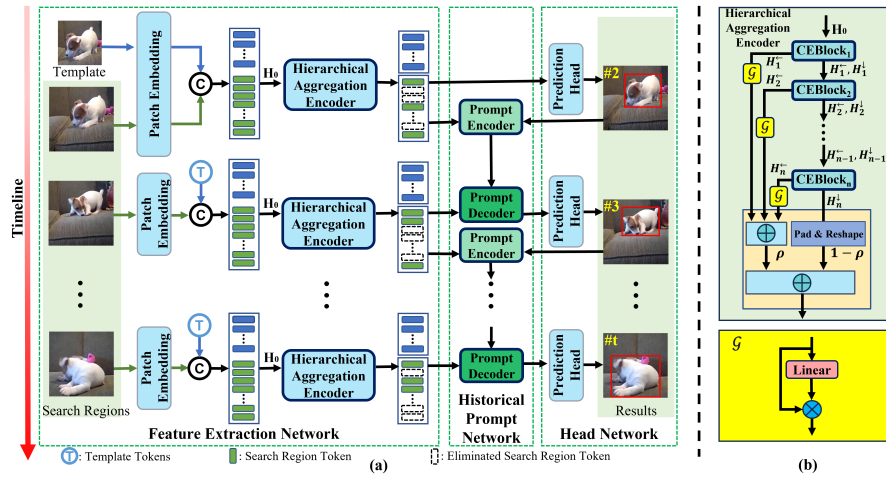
Timeline

Template

Search Regions

Patch Embedding

Patch Embedding

Patch Embedding

C

T

C

T

C

$H_0$

$H_0$

$H_0$

Hierarchical Aggregation Encoder

Hierarchical Aggregation Encoder

Hierarchical Aggregation Encoder

Feature Extraction Network

Prompt Encoder

Prompt Decoder

Prompt Encoder

Prompt Decoder

Historical Prompt Network

Prediction Head

Prediction Head

Prediction Head

#2

#3

#t

Results

Head Network

T : Template Tokens

: Search Region Token

: Eliminated Search Region Token

(a)

Hierarchical Aggregation Encoder

$H_0$

$\text{CEBlock}_1$

$H_1^{\leftarrow}, H_1^{\downarrow}$

$\mathcal{G}$

$H_1^{\leftarrow}$

$H_2^{\leftarrow}$

$\text{CEBlock}_2$

$H_2^{\leftarrow}, H_2^{\downarrow}$

$\mathcal{G}$

$H_{n-1}^{\leftarrow}, H_{n-1}^{\downarrow}$

$H_n^{\leftarrow}$

$\mathcal{G}$

$\text{CEBlock}_n$

$H_n^{\downarrow}$

$\oplus$

Pad & Reshape

$\rho$

$1-\rho$

$\oplus$

$\mathcal{G}$

Linear

$\otimes$

(b)